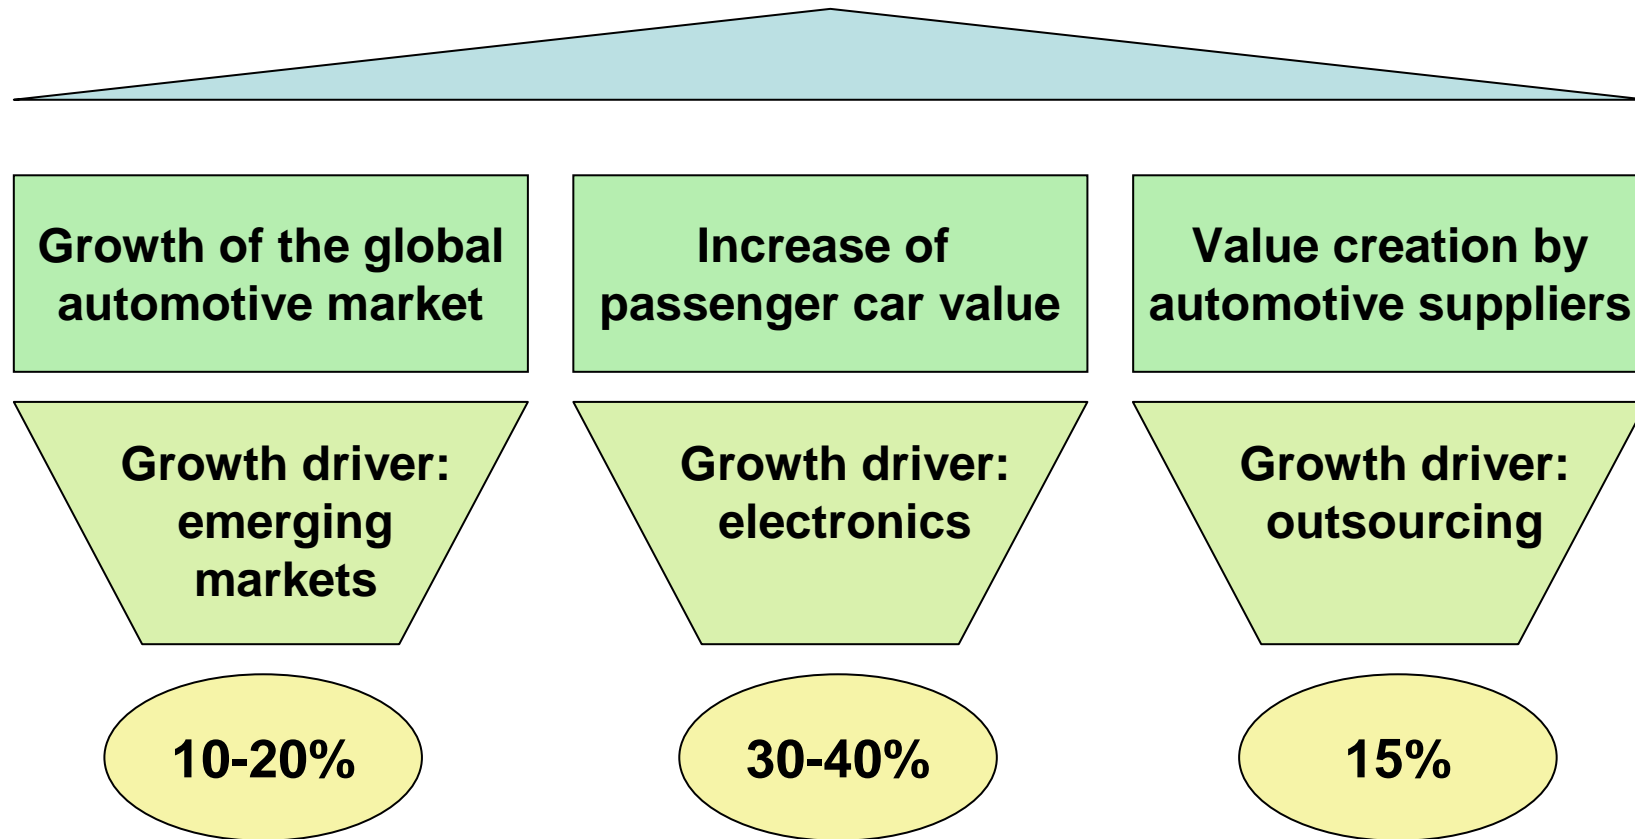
Growth of the global automotive market

Increase of passenger car value

Value creation by automotive suppliers

Growth driver: emerging markets

Growth driver: electronics

Growth driver: outsourcing

10-20%

30-40%

15%